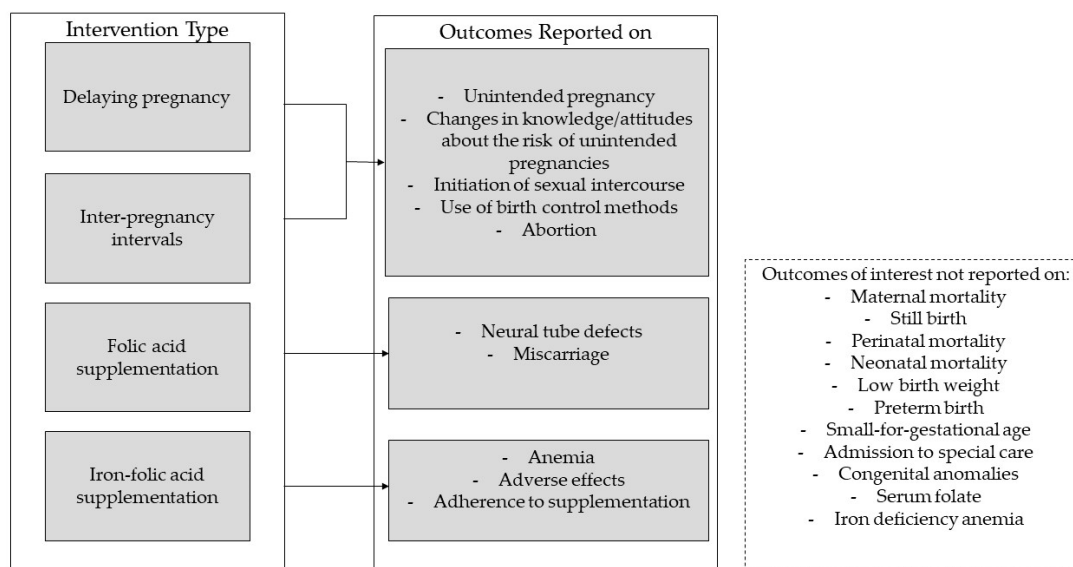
Intervention Type

Delaying pregnancy

Inter-pregnancy intervals

Folic acid supplementation

Iron-folic acid supplementation

Outcomes Reported on

- Unintended pregnancy
- Changes in knowledge/attitudes about the risk of unintended pregnancies
- Initiation of sexual intercourse
- Use of birth control methods
- Abortion

- Neural tube defects
- Miscarriage

- Anemia
- Adverse effects
- Adherence to supplementation

Outcomes of interest not reported on:
- Maternal mortality
- Still birth
- Perinatal mortality
- Neonatal mortality
- Low birth weight
- Preterm birth
- Small-for-gestational age
- Admission to special care
- Congenital anomalies
- Serum folate
- Iron deficiency anemia